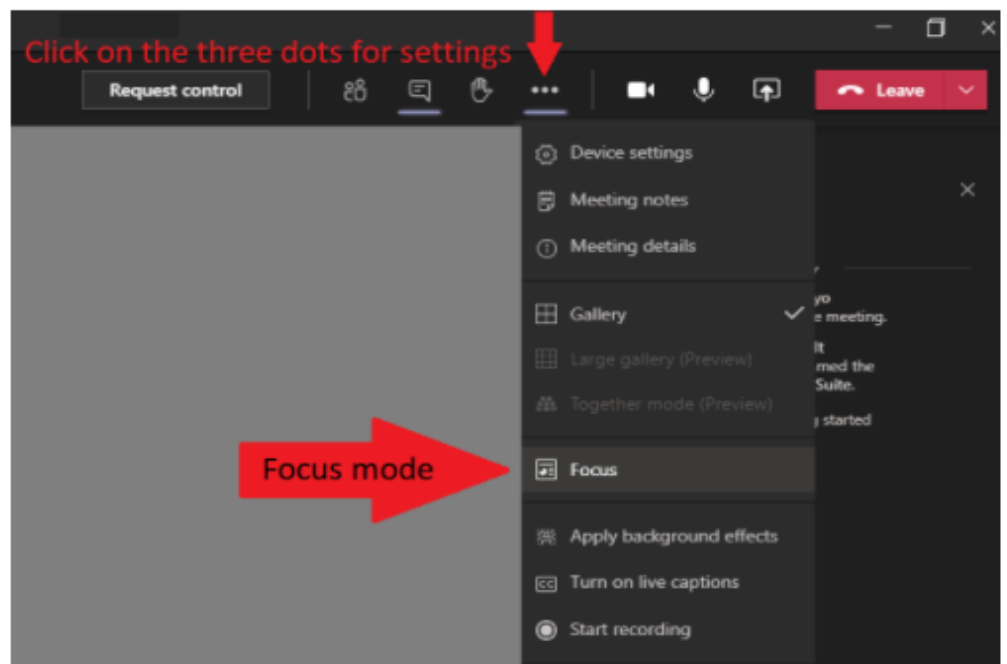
Click on the three dots for settings

Request control

Leave

Device settings

Meeting notes

Meeting details

Gallery

Large gallery (Preview)

Together mode (Preview)

Focus mode

Focus

Apply background effects

Turn on live captions

Start recording

yo
e meeting.
lt
med the
Suite.
started